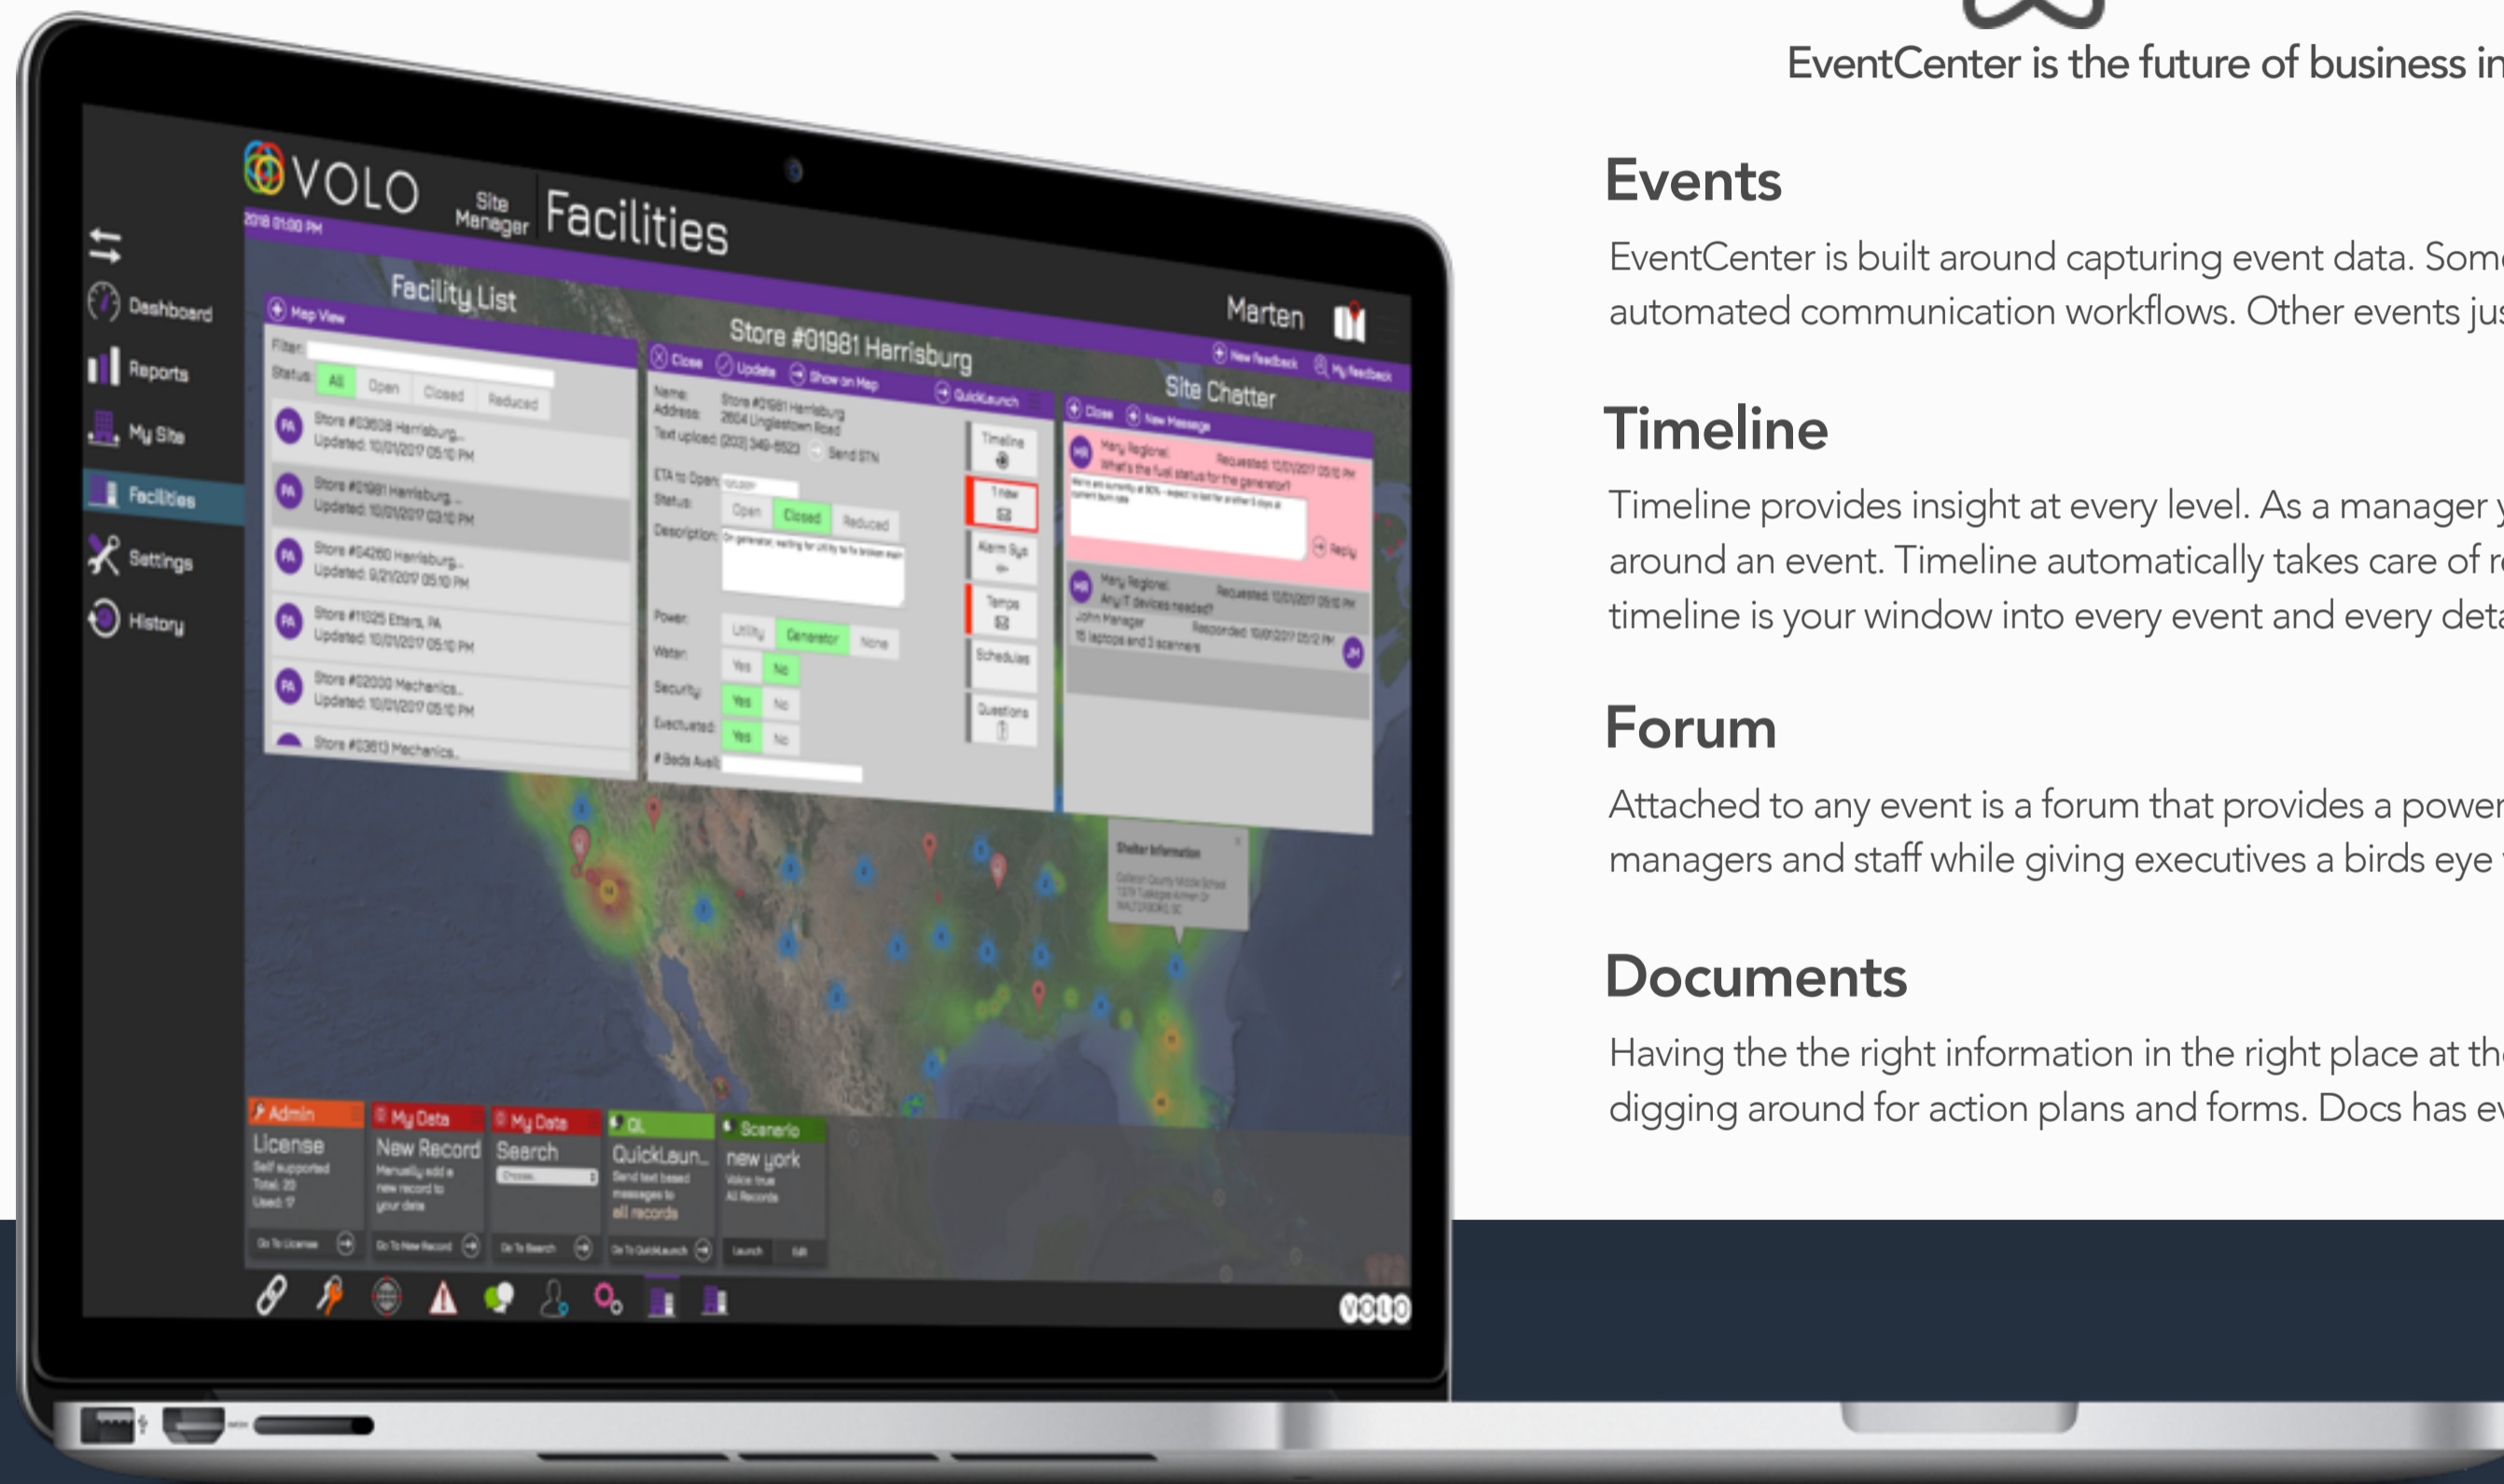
VOLO Site Manager Facilities

Dashboard
Reports
My Site
Facilities
Settings
History

Facility List
Map View
Filter
Status: All Open Closed Reduced
Store #03608 Harrisburg... Updated: 10/01/2017 05:10 PM
Store #01981 Harrisburg... Updated: 10/01/2017 03:10 PM
Store #04260 Harrisburg... Updated: 9/21/2017 05:10 PM
Store #11025 Etters, PA Updated: 10/01/2017 05:10 PM
Store #02000 Mechanics... Updated: 10/01/2017 05:10 PM
Store #03613 Mechanics...

Store #01981 Harrisburg
Close Update Show on Map QuickLaunch
Name: Store #01981 Harrisburg
Address: 2604 Linglestown Road
Text upload: (203) 349-6523 Send STN
ETA to Open:
Status: Open Closed Reduced
Description:
Power: Utility Generator None
Water: Yes No
Security: Yes No
Evacuated: Yes No
# Beds Avail:
Timeline
Twitter
Alarm Sys
Temps
Schedules
Questions

Marten
New Feedback My Feedback
Site Chatter
Close New Message
Mary Regional Requested 10/01/2017 05:10 PM
What's the fuel status for the generator?
Reply
Mary Regional Requested 10/01/2017 05:10 PM
Any IT devices needed?
John Manager Responded 10/01/2017 05:10 PM
15 laptops and 3 scanners

Shelter Information

Admin License
My Data New Record
My Data Search
QL QuickLaun...
Scenario new york

VOLO

EventCenter is the future of business in

Events
EventCenter is built around capturing event data. Som automated communication workflows. Other events jus

Timeline
Timeline provides insight at every level. As a manager y around an event. Timeline automatically takes care of r timeline is your window into every event and every det

Forum
Attached to any event is a forum that provides a powe managers and staff while giving executives a birds eye

Documents
Having the the right information in the right place at th digging around for action plans and forms. Docs has e